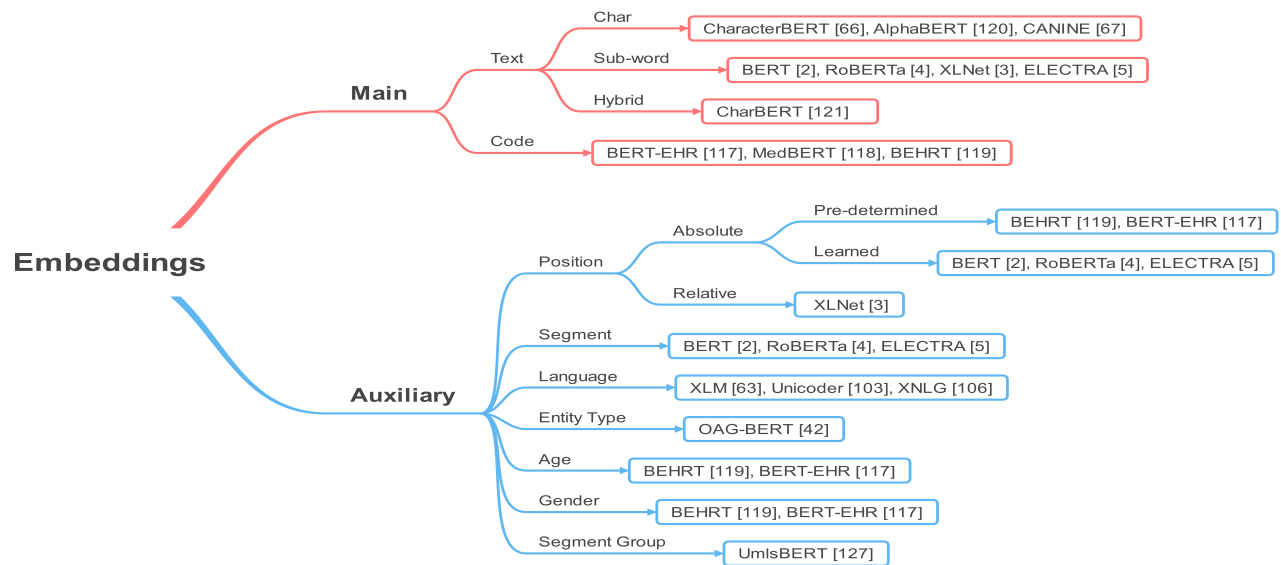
Embeddings

Main

Text

Char

CharacterBERT [66], AlphaBERT [120], CANINE [67]

Sub-word

BERT [2], RoBERTa [4], XLNet [3], ELECTRA [5]

Hybrid

CharBERT [121]

Code

BERT-EHR [117], MedBERT [118], BEHRT [119]

Auxiliary

Position

Absolute

Pre-determined

BEHRT [119], BERT-EHR [117]

Learned

BERT [2], RoBERTa [4], ELECTRA [5]

Relative

XLNet [3]

Segment

BERT [2], RoBERTa [4], ELECTRA [5]

Language

XLM [63], Unicoder [103], XNLG [106]

Entity Type

OAG-BERT [42]

Age

BEHRT [119], BERT-EHR [117]

Gender

BEHRT [119], BERT-EHR [117]

Segment Group

UmlsBERT [127]